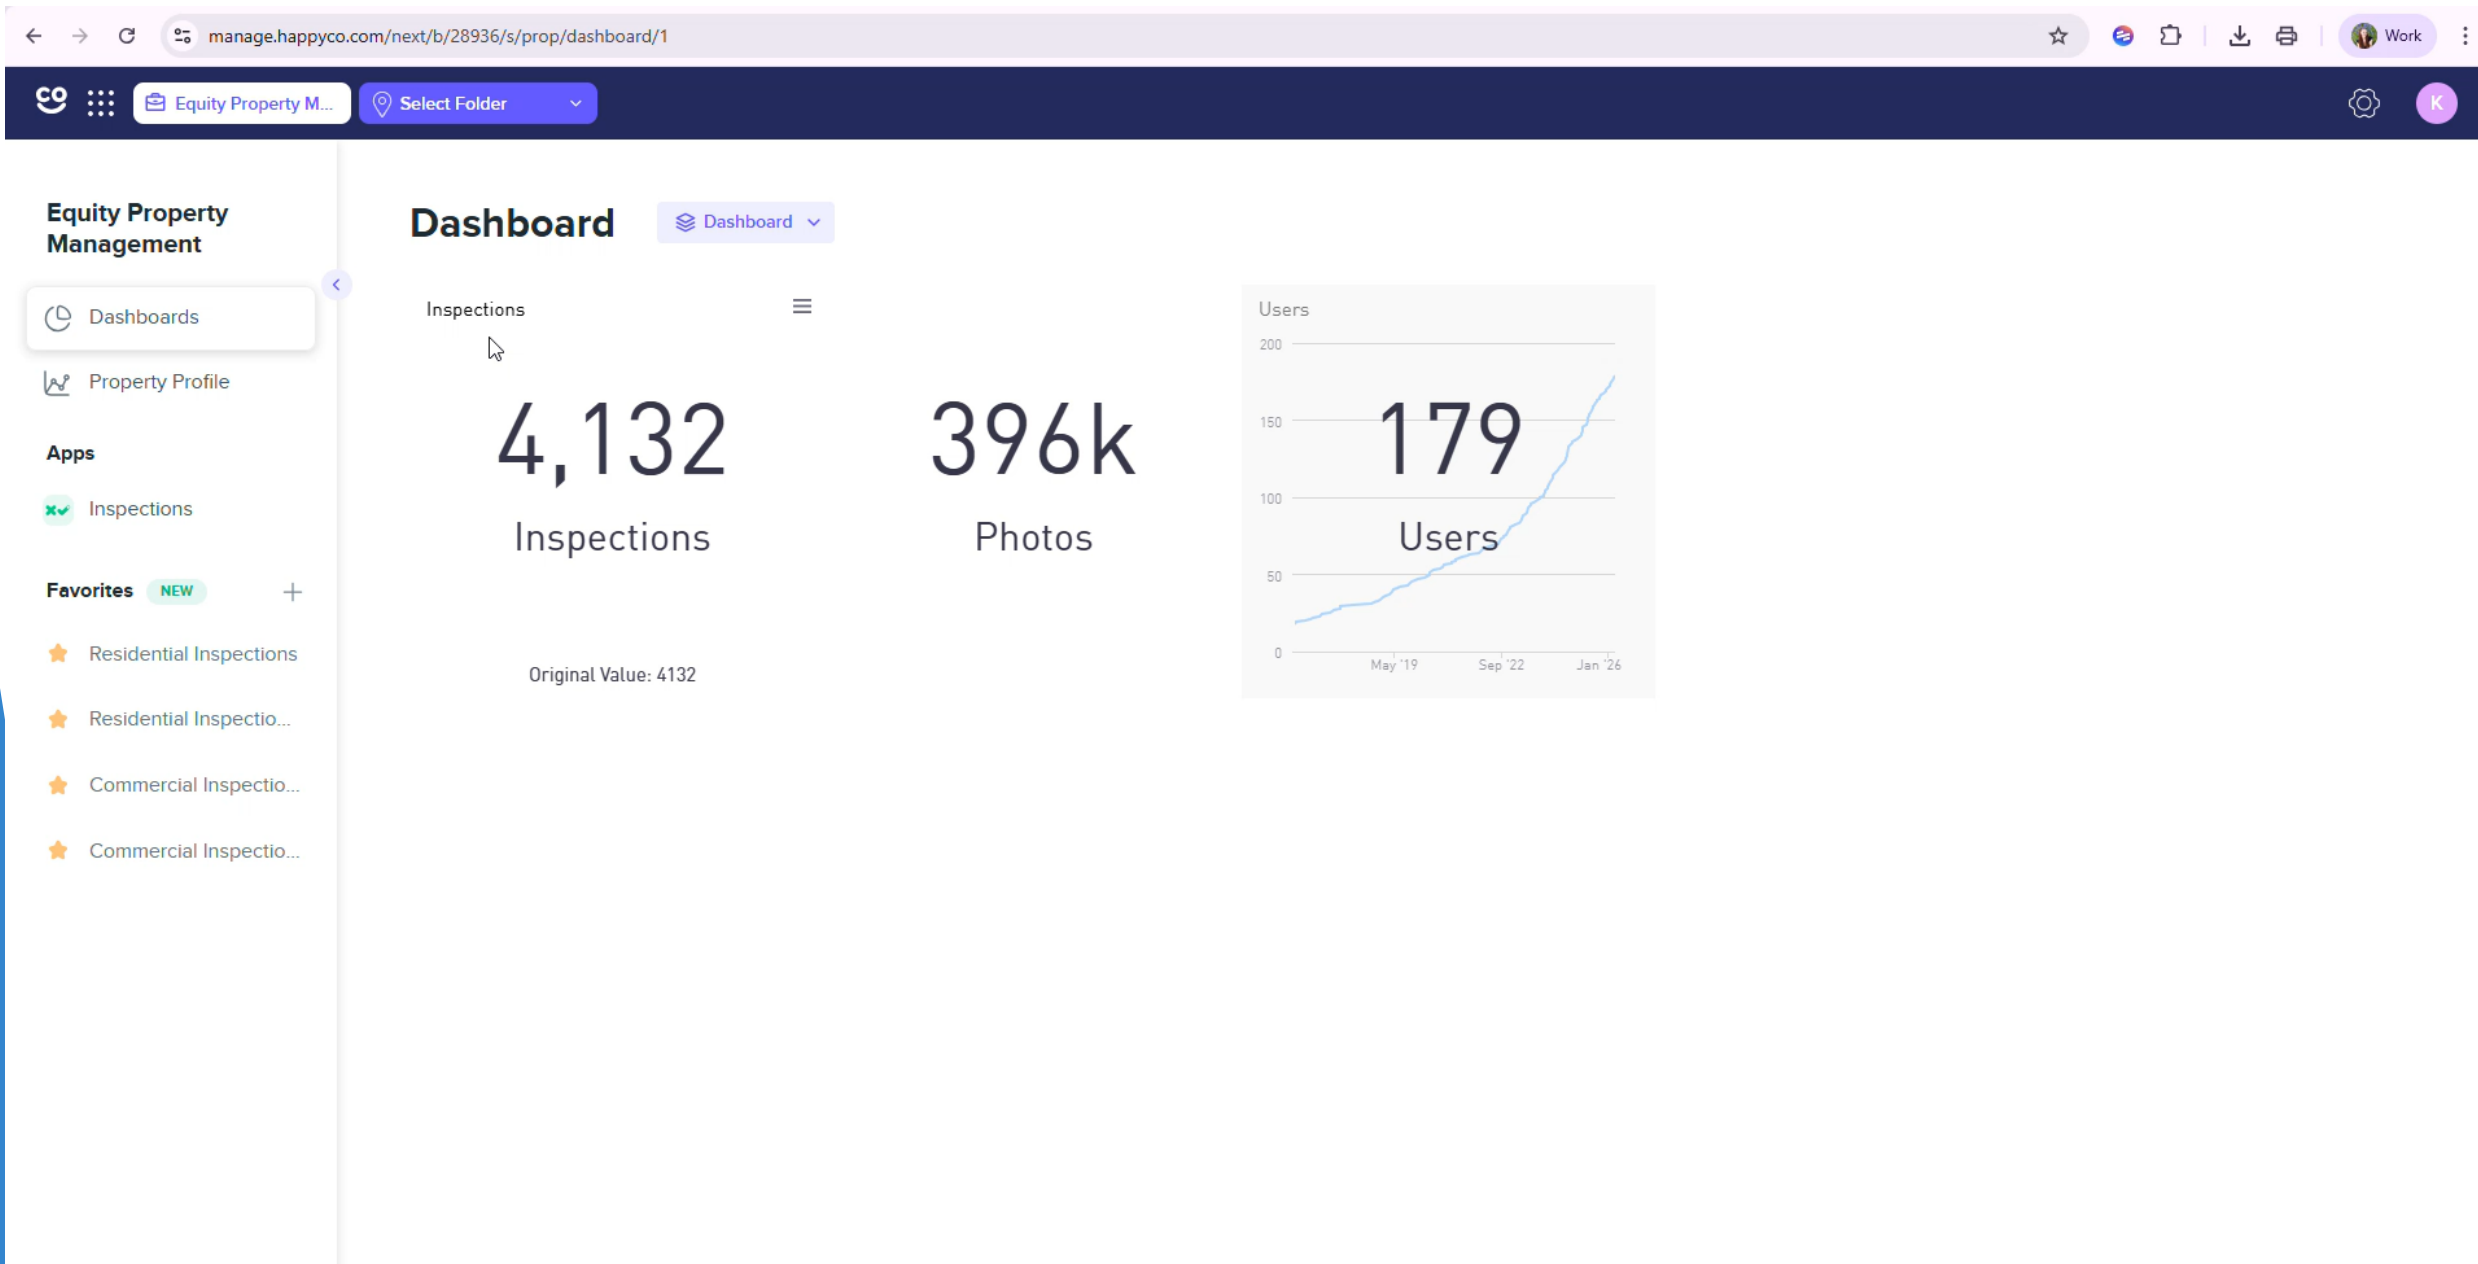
manage.happyco.com/next/b/28936/s/prop/dashboard/1

Work

Equity Property M...

Select Folder

K

Equity Property Management

Dashboards

Property Profile

Apps

Inspections

Favorites NEW

Residential Inspections

Residential Inspectio...

Commercial Inspectio...

Commercial Inspectio...

Dashboard

Dashboard

Inspections

4,132

Inspections

Original Value: 4132

396k

Photos

Users

200

150

100

50

0

179

Users

May '19

Sep '22

Jan '26